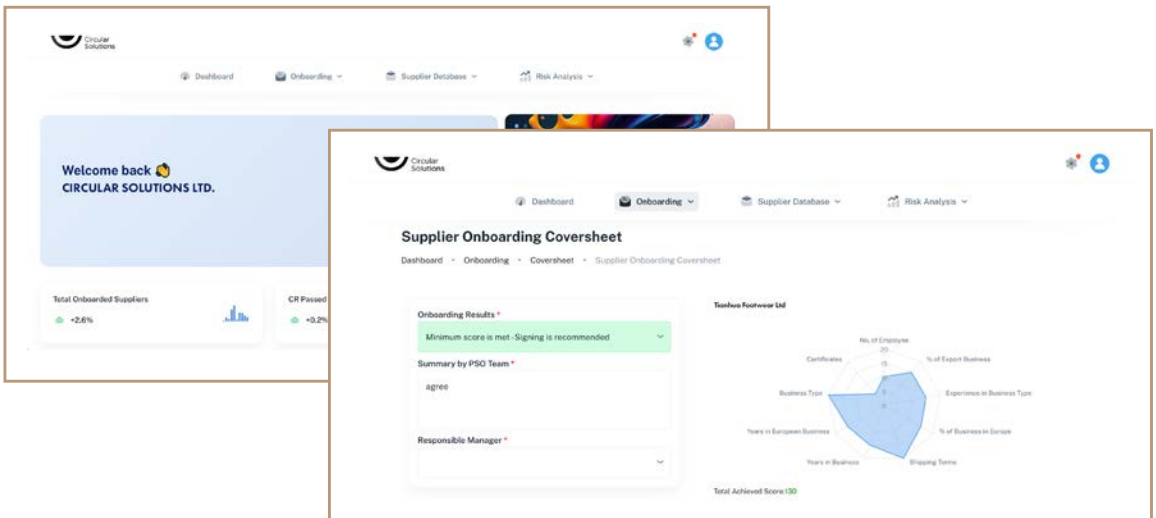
Circular Solutions

Dashboard
Onboarding
Supplier Database
Risk Analysis

Welcome back
CIRCULAR SOLUTIONS LTD.

Total Onboarded Suppliers
+2.6%

CR Passed
+0.2%

Circular Solutions

Dashboard
Onboarding
Supplier Database
Risk Analysis

Supplier Onboarding Coversheet

Dashboard • Onboarding • Coversheet • Supplier Onboarding Coversheet

Onboarding Results *
Minimum score is met - Signing is recommended

Summary by PSO Team *
agree

Responsible Manager *

Tianhua Footwear Ltd

No. of Employee
20
15
% of Export Business
Certificates
Business Type
Experience in Business Type
Years in European Business
% of Business in Europe
Years in Business
Shipping Terms

Total Achieved Score 130